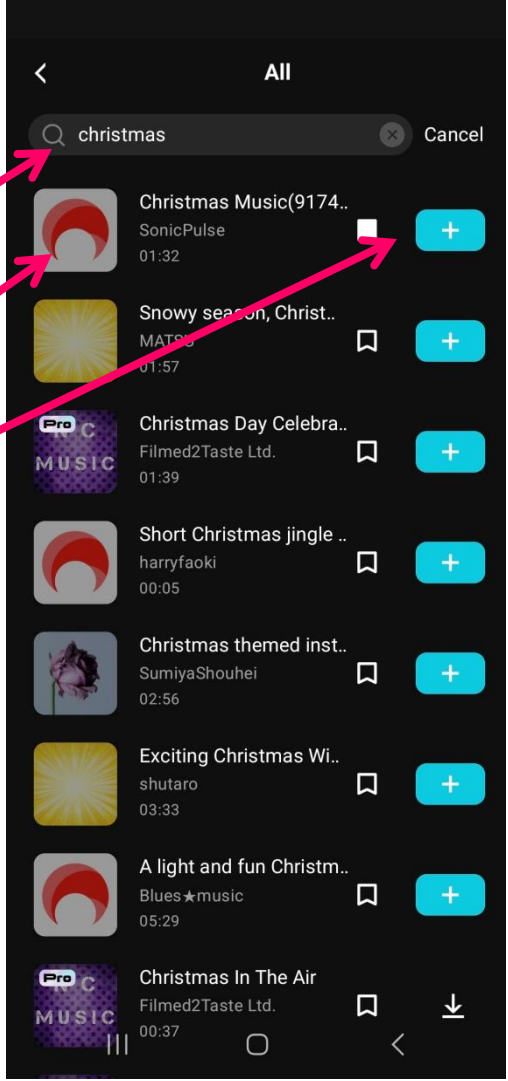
All

christmas

Cancel

Christmas Music(9174..
SonicPulse
01:32

+

Snowy season, Christ..
MATS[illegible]
01:57

+

Pro
MUSIC

Christmas Day Celebra..
Filmed2Taste Ltd.
01:39

+

Short Christmas jingle ..
harryfaoki
00:05

+

Christmas themed inst..
SumiyaShouhei
02:56

+

Exciting Christmas Wi..
shutaro
03:33

+

A light and fun Christm..
Blues★music
05:29

+

Pro
MUSIC

Christmas In The Air
Filmed2Taste Ltd.
00:37